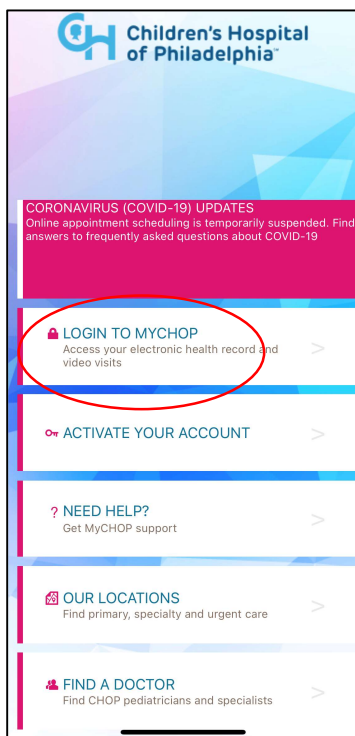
Children's Hospital of Philadelphia™

CORONAVIRUS (COVID-19) UPDATES
Online appointment scheduling is temporarily suspended. Find answers to frequently asked questions about COVID-19

LOGIN TO MYCHOP
Access your electronic health record and video visits
>

ACTIVATE YOUR ACCOUNT
>

? NEED HELP?
Get MyCHOP support
>

OUR LOCATIONS
Find primary, specialty and urgent care
>

FIND A DOCTOR
Find CHOP pediatricians and specialists
>